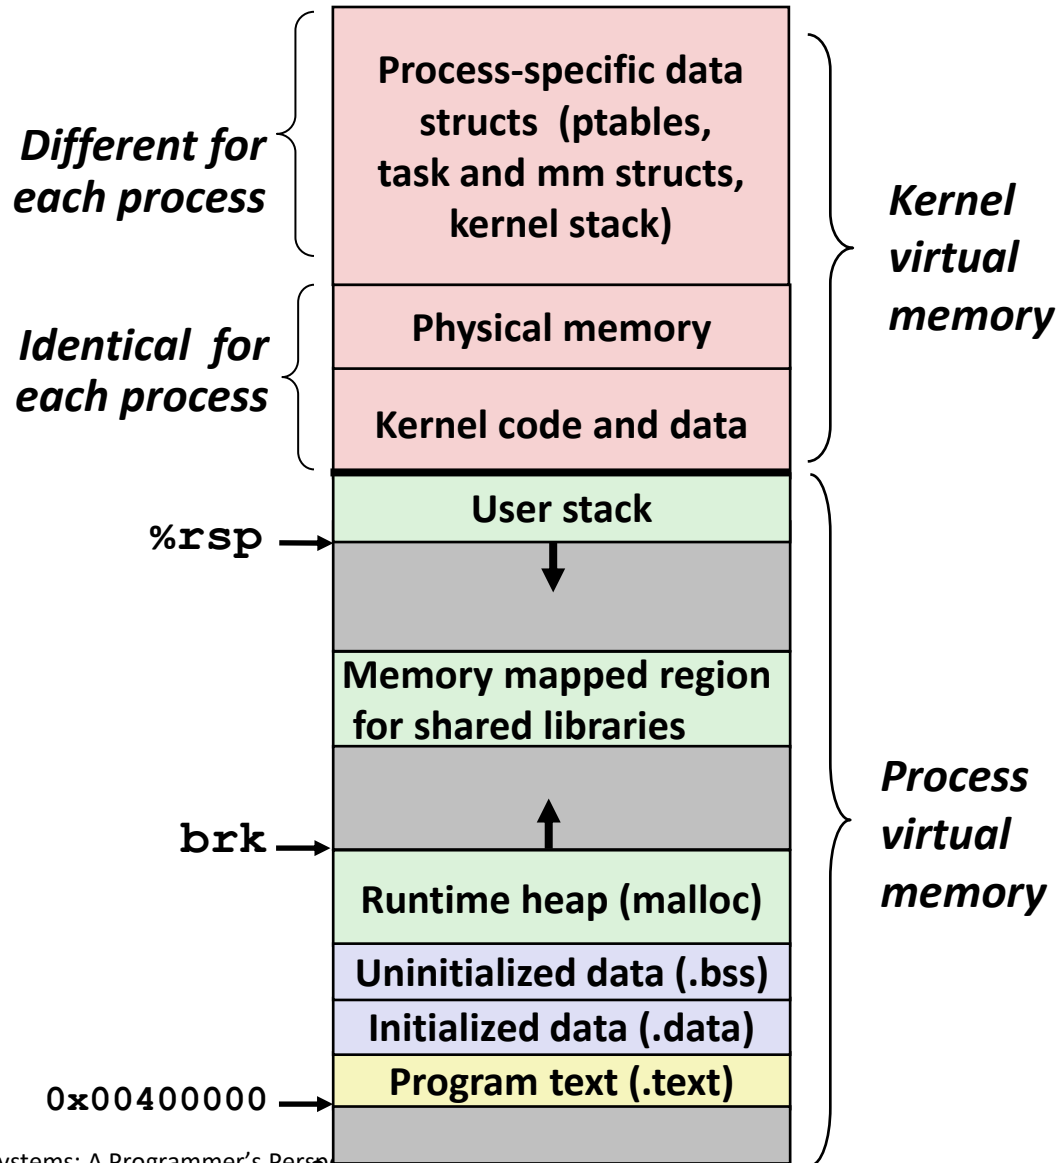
Different for each process

Identical for each process

Process-specific data structs (ptables, task and mm structs, kernel stack)

Physical memory

Kernel code and data

Kernel virtual memory

User stack

%rsp

Memory mapped region for shared libraries

brk

Runtime heap (malloc)

Uninitialized data (.bss)

Initialized data (.data)

Program text (.text)

0x00400000

Process virtual memory

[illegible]ystems: A Programmer's Persp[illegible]